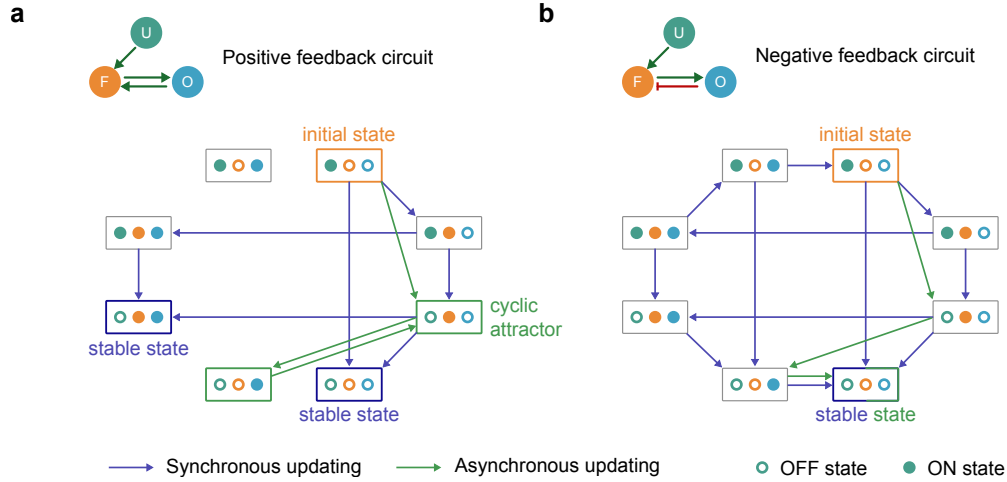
a

U

F

O

Positive feedback circuit

initial state

cyclic attractor

stable state

stable state

b

U

F

O

Negative feedback circuit

initial state

stable state

Synchronous updating

Asynchronous updating

OFF state

ON state